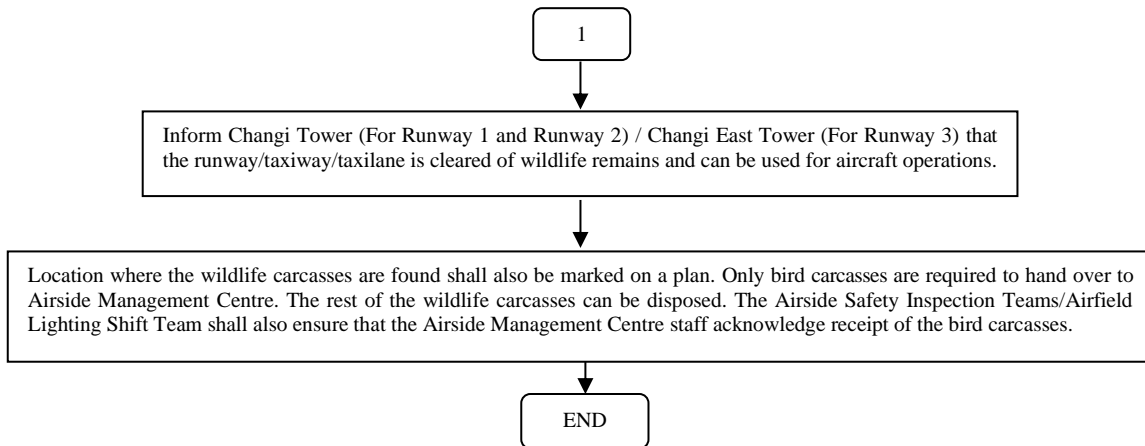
1

Inform Changi Tower (For Runway 1 and Runway 2) / Changi East Tower (For Runway 3) that the runway/taxiway/taxilane is cleared of wildlife remains and can be used for aircraft operations.

Location where the wildlife carcasses are found shall also be marked on a plan. Only bird carcasses are required to hand over to Airside Management Centre. The rest of the wildlife carcasses can be disposed. The Airside Safety Inspection Teams/Airfield Lighting Shift Team shall also ensure that the Airside Management Centre staff acknowledge receipt of the bird carcasses.

END